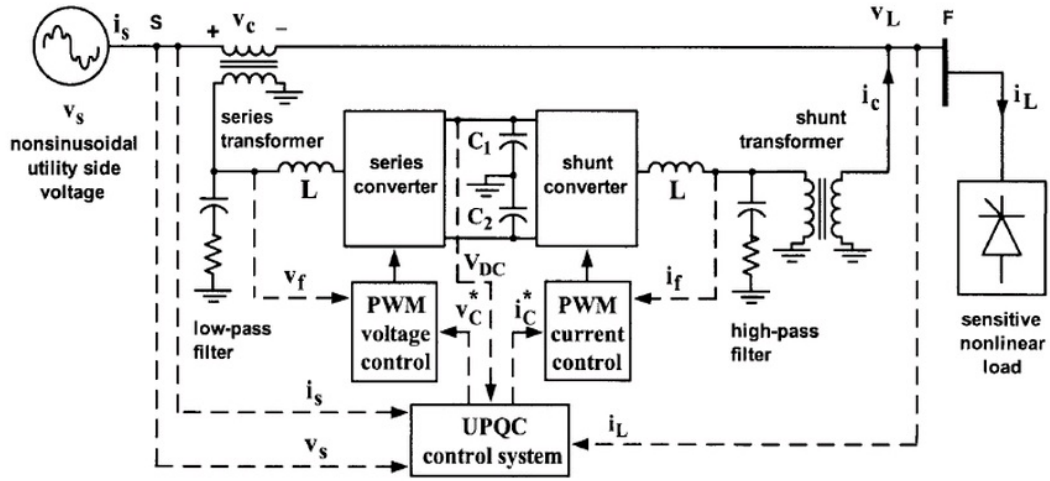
$i_s$ S + $v_c$ –

$v_L$ F

$v_s$ nonsinusoidal utility side voltage

series transformer

L

series converter

$C_1$

$C_2$

shunt converter

L

shunt transformer

$i_c$

$i_L$

$V_{DC}$

$v_f$

PWM voltage control

$v_C^*$

$i_C^*$

PWM current control

$i_f$

low-pass filter

high-pass filter

sensitive nonlinear load

$i_s$

UPQC control system

$i_L$

$v_s$